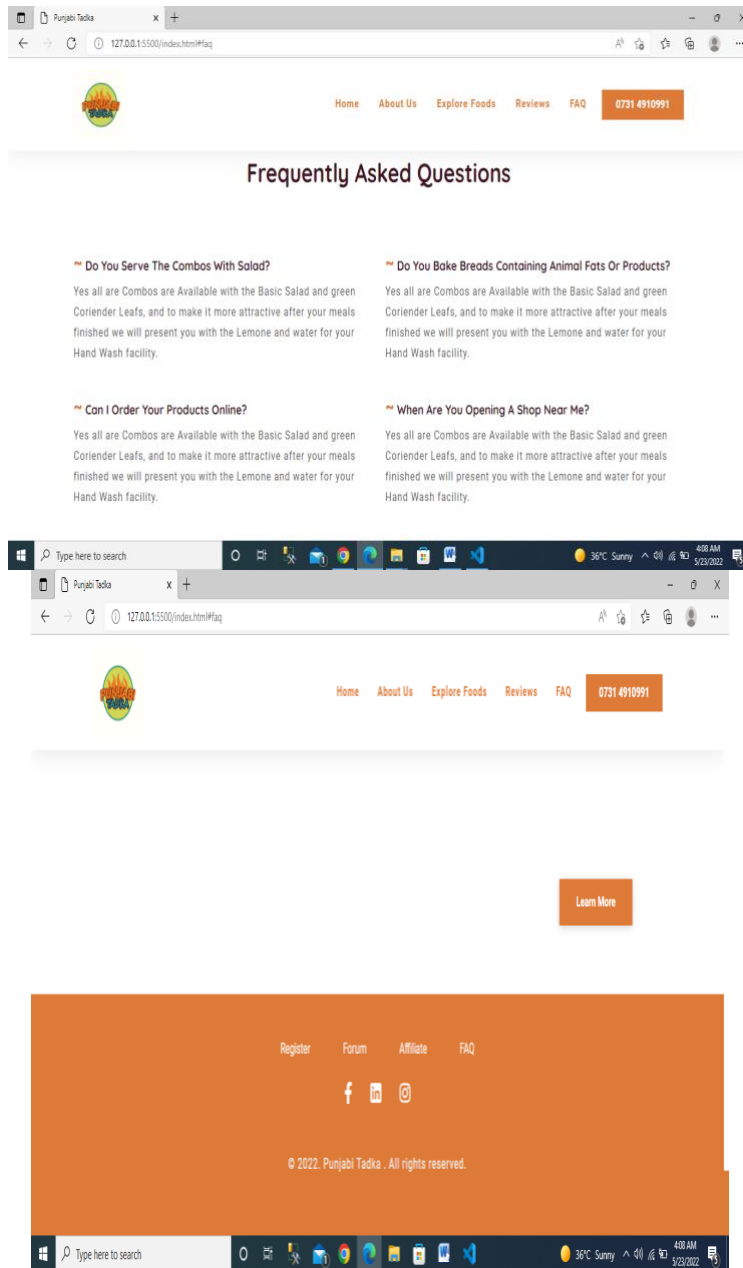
Punjabi Tadka

127.0.0.1:5500/index.html#faq

PUNJABI TADKA

Home About Us Explore Foods Reviews FAQ 0731 4910991

Frequently Asked Questions

~ Do You Serve The Combos With Salad?

Yes all are Combos are Available with the Basic Salad and green Coriender Leafs, and to make it more attractive after your meals finished we will present you with the Lemone and water for your Hand Wash facility.

~ Do You Bake Breads Containing Animal Fats Or Products?

Yes all are Combos are Available with the Basic Salad and green Coriender Leafs, and to make it more attractive after your meals finished we will present you with the Lemone and water for your Hand Wash facility.

~ Can I Order Your Products Online?

Yes all are Combos are Available with the Basic Salad and green Coriender Leafs, and to make it more attractive after your meals finished we will present you with the Lemone and water for your Hand Wash facility.

~ When Are You Opening A Shop Near Me?

Yes all are Combos are Available with the Basic Salad and green Coriender Leafs, and to make it more attractive after your meals finished we will present you with the Lemone and water for your Hand Wash facility.

Type here to search

36°C Sunny 4:08 AM 5/23/2022

Punjabi Tadka

127.0.0.1:5500/index.html#faq

PUNJABI TADKA

Home About Us Explore Foods Reviews FAQ 0731 4910991

Learn More

Register Forum Affiliate FAQ

© 2022. Punjabi Tadka . All rights reserved.

Type here to search

36°C Sunny 4:08 AM 5/23/2022